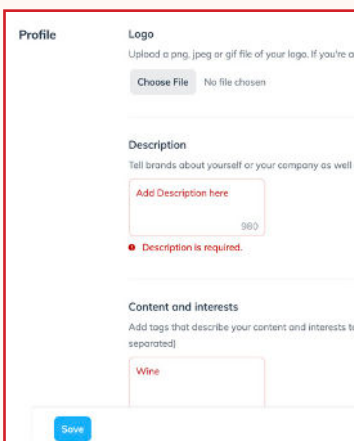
Profile

Logo

Upload a png, jpeg or gif file of your logo. If you're a

Choose File No file chosen

Description

Tell brands about yourself or your company as well

Add Description here

980

Description is required.

Content and interests

Add tags that describe your content and interests t separated)

Wine

Save